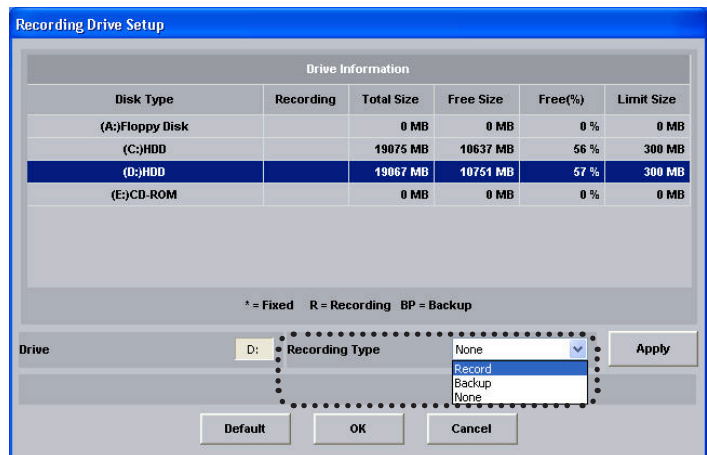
Recording Drive Setup

Drive Information

| Disk Type | Recording | Total Size | Free Size | Free(%) | Limit Size |
|---|---|---|---|---|---|
| (A:)Floppy Disk | | 0 MB | 0 MB | 0 % | 0 MB |
| (C:)HDD | | 19075 MB | 10637 MB | 56 % | 300 MB |
| (D:)HDD | | 19067 MB | 10751 MB | 57 % | 300 MB |
| (E:)CD-ROM | | 0 MB | 0 MB | 0 % | 0 MB |

* = Fixed R = Recording BP = Backup

Drive D: Recording Type None

Record
Backup
None

Apply

Default OK Cancel